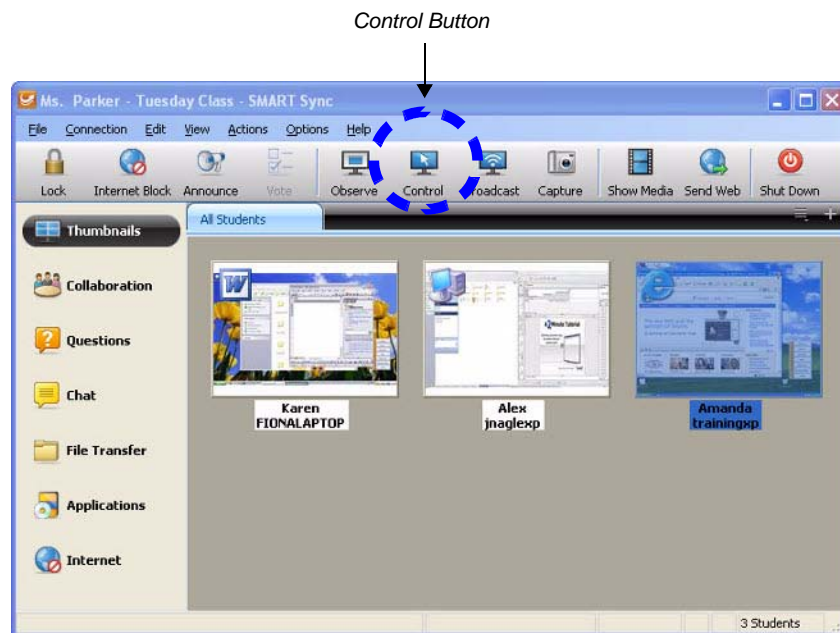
Control Button

Ms. Parker - Tuesday Class - SMART Sync

File Connection Edit View Actions Options Help

Lock Internet Block Announce Vote Observe Control Broadcast Capture Show Media Send Web Shut Down

Thumbnails

Collaboration

Questions

Chat

File Transfer

Applications

Internet

All Students

Karen
FIONALAPTOP

Alex
jnaglexp

Amanda
trainingxp

3 Students